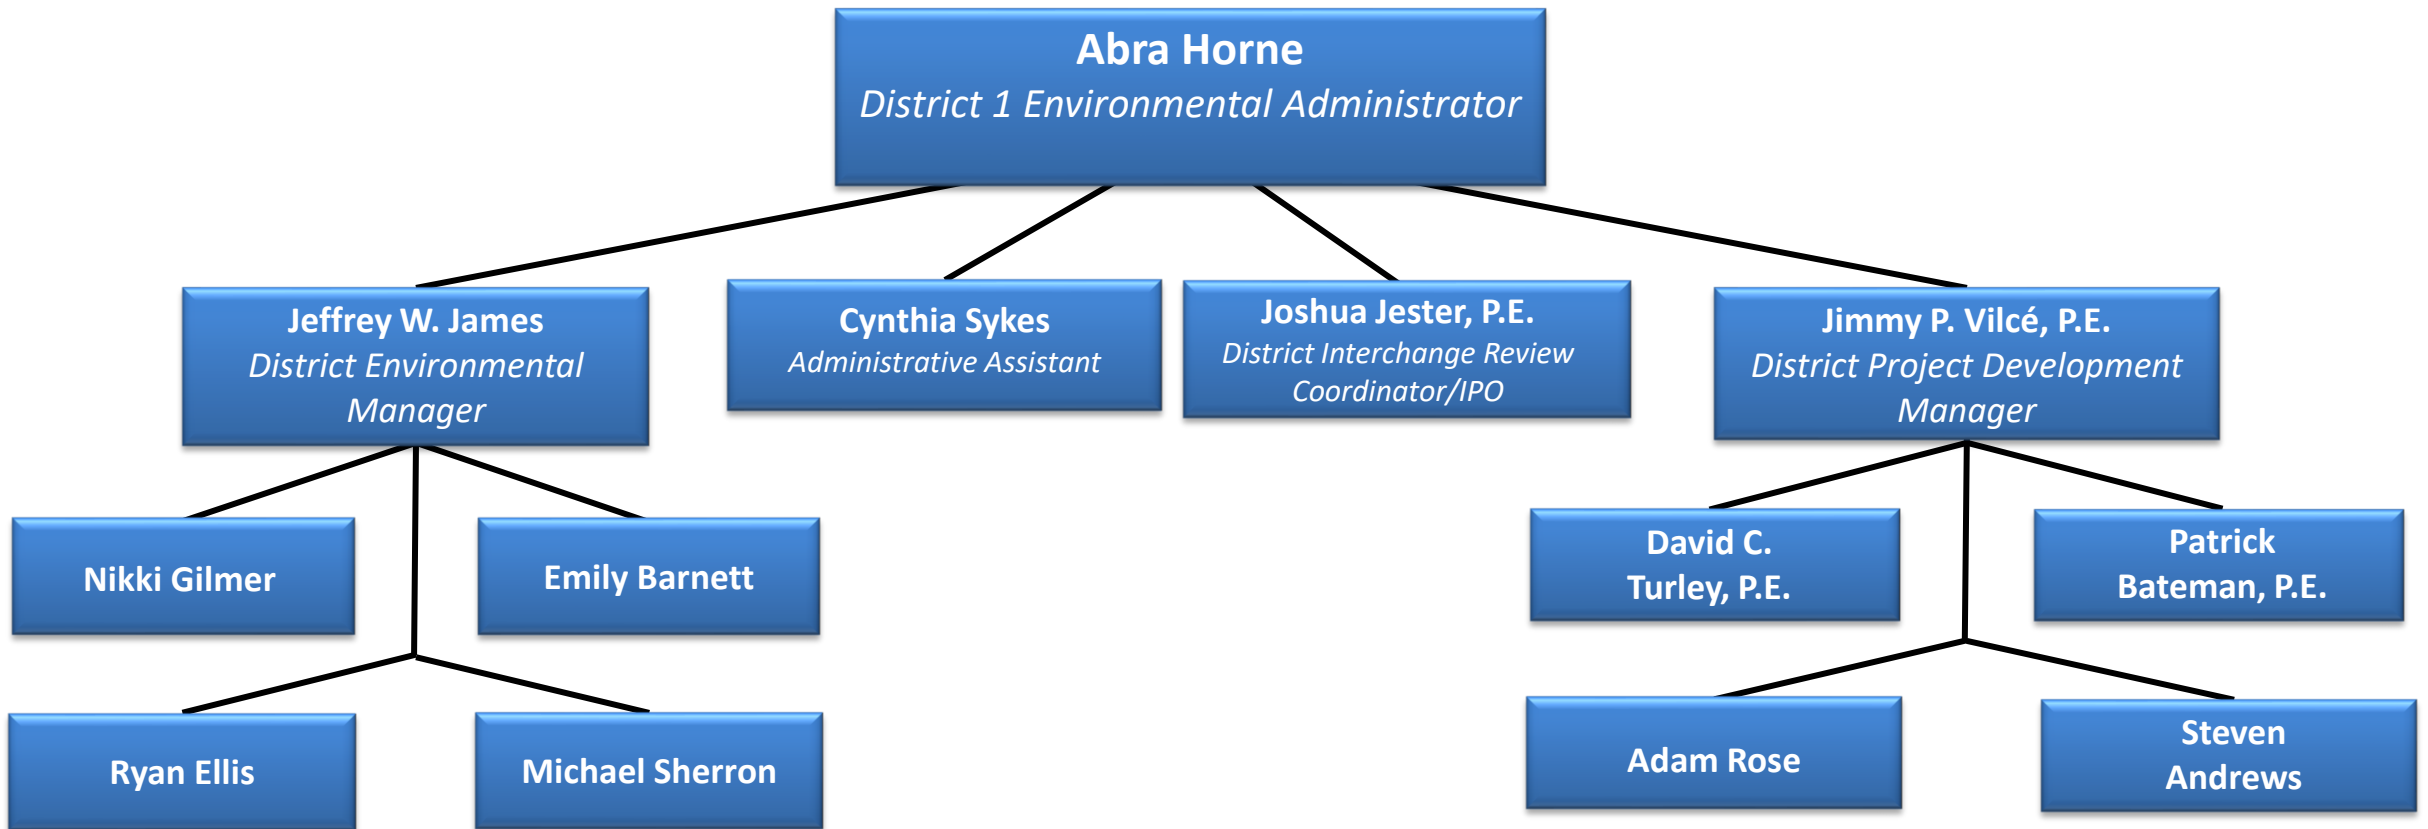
Abra Horne
District 1 Environmental Administrator

Jeffrey W. James
District Environmental Manager

Cynthia Sykes
Administrative Assistant

Joshua Jester, P.E.
District Interchange Review Coordinator/IPO

Jimmy P. Vilcé, P.E.
District Project Development Manager

Nikki Gilmer

Emily Barnett

Ryan Ellis

Michael Sherron

David C. Turley, P.E.

Patrick Bateman, P.E.

Adam Rose

Steven Andrews